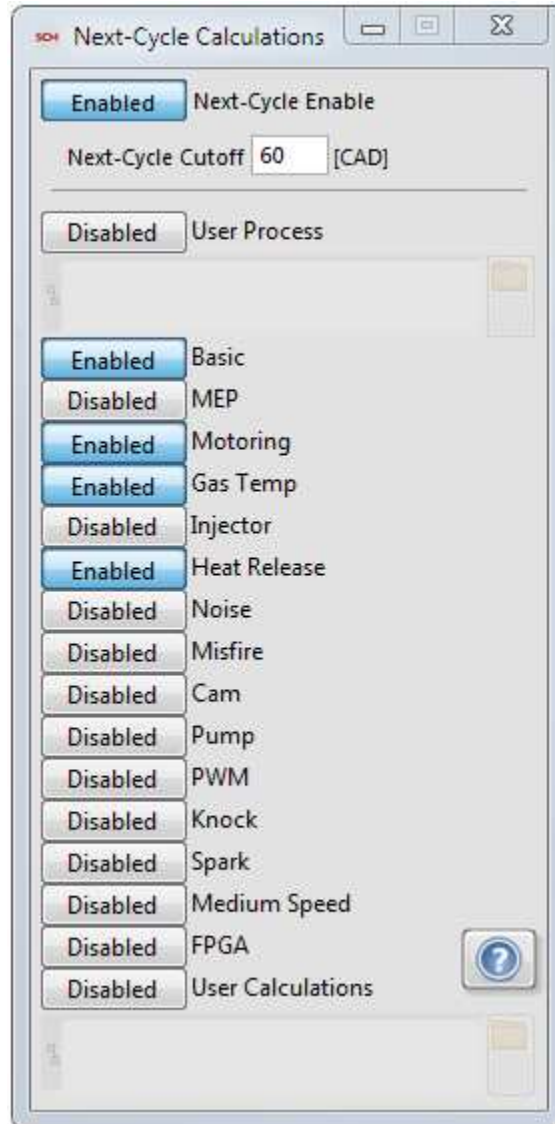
Next-Cycle Calculations

Enabled Next-Cycle Enable

Next-Cycle Cutoff 60 [CAD]

Disabled User Process

Enabled Basic
Disabled MEP
Enabled Motoring
Enabled Gas Temp
Disabled Injector
Enabled Heat Release
Disabled Noise
Disabled Misfire
Disabled Cam
Disabled Pump
Disabled PWM
Disabled Knock
Disabled Spark
Disabled Medium Speed
Disabled FPGA
Disabled User Calculations

?